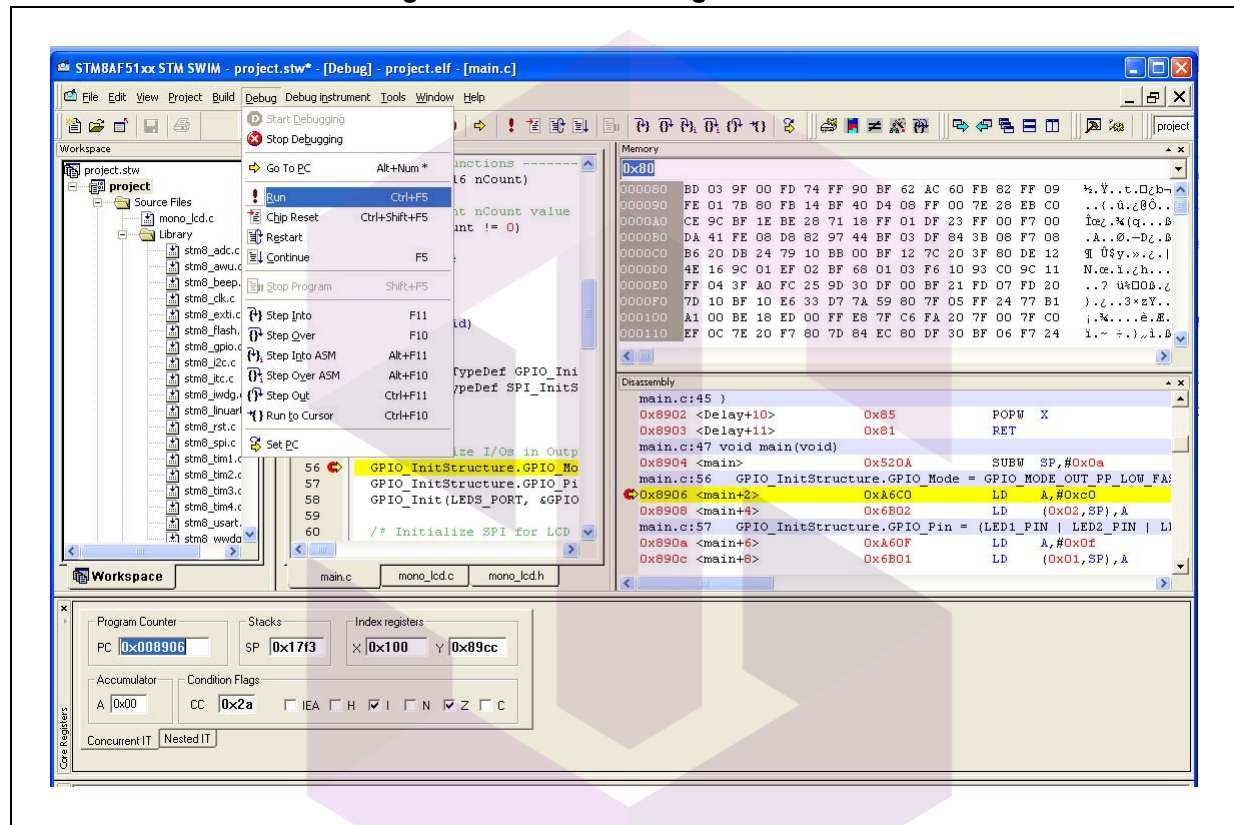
STMBAF51xx STM SWIM - project.stw* - [Debug] - project.elf - [main.c]

File Edit View Project Build Debug Debug instrument Tools Window Help

Workspace

project.stw
project
Source Files
mono_lcd.c
Library
stm8_adc.c
stm8_awu.c
stm8_beep.
stm8_clk.c
stm8_exti.c
stm8_flash.
stm8_gpio.c
stm8_i2c.c
stm8_itc.c
stm8_iwdg.
stm8_linuart
stm8_rst.c
stm8_spi.c
stm8_tim1.c
stm8_tim2.c
stm8_tim3.c
stm8_tim4.c
stm8_usart.
stm8_wwdg

Workspace

Start Debugging
Stop Debugging
Go To PC Alt+Num *
Run Ctrl+F5
Chip Reset Ctrl+Shift+F5
Restart
Continue F5
Stop Program Shift+F5
Step Into F11
Step Over F10
Step Into ASM Alt+F11
Step Over ASM Alt+F10
Step Out Ctrl+F11
Run to Cursor Ctrl+F10
Set PC

unctions -------
16 nCount)
nt nCount value
unt != 0)
id)
TypeDef GPIO_Ini
ypeDef SPI_InitS
ize I/Os in Outp
56 GPIO_InitStructure.GPIO_Mo
57 GPIO_InitStructure.GPIO_Pi
58 GPIO_Init(LEDS_PORT, &GPIO
59
60 /* Initialize SPI for LCD

main.c mono_lcd.c mono_lcd.h

Memory
0x80
000080 BD 03 9F 00 FD 74 FF 90 BF 62 AC 60 FB 82 FF 09
000090 FE 01 7B 80 FB 14 BF 40 D4 08 FF 00 7E 28 EB C0
0000A0 CE 9C BF 1E BE 28 71 18 FF 01 DF 23 FF 00 F7 00
0000B0 DA 41 FE 08 D8 82 97 44 BF 03 DF 84 3B 08 F7 08
0000C0 B6 20 DB 24 79 10 BB 00 BF 12 7C 20 3F 80 DE 12
0000D0 4E 16 9C 01 EF 02 BF 68 01 03 F6 10 93 C0 9C 11
0000E0 FF 04 3F A0 FC 25 9D 30 DF 00 BF 21 FD 07 FD 20
0000F0 7D 10 BF 10 E6 33 D7 7A 59 80 7F 05 FF 24 77 B1
000100 A1 00 BE 18 ED 00 FF E8 7F C6 FA 20 7F 00 7F C0
000110 EF 0C 7E 20 F7 80 7D 84 EC 80 DF 30 BF 06 F7 24

Disassembly
main.c:45 )
0x8902 <Delay+10> 0x85 POPW X
0x8903 <Delay+11> 0x81 RET
main.c:47 void main(void)
0x8904 <main> 0x520A SUBW SP,#0x0a
main.c:56 GPIO_InitStructure.GPIO_Mode = GPIO_MODE_OUT_PP_LOW_FAS
0x8906 <main+2> 0xA6C0 LD A,#0xc0
0x8908 <main+4> 0x6B02 LD (0x02,SP),A
main.c:57 GPIO_InitStructure.GPIO_Pin = (LED1_PIN | LED2_PIN | LI
0x890a <main+6> 0xA60F LD A,#0x0f
0x890c <main+8> 0x6B01 LD (0x01,SP),A

Program Counter
PC 0x008906
Stacks
SP 0x17f3
Index registers
X 0x100 Y 0x89cc
Accumulator
A 0x00
Condition Flags
CC 0x2a IEA H I N Z C
Concurrent IT Nested IT
Core Registers